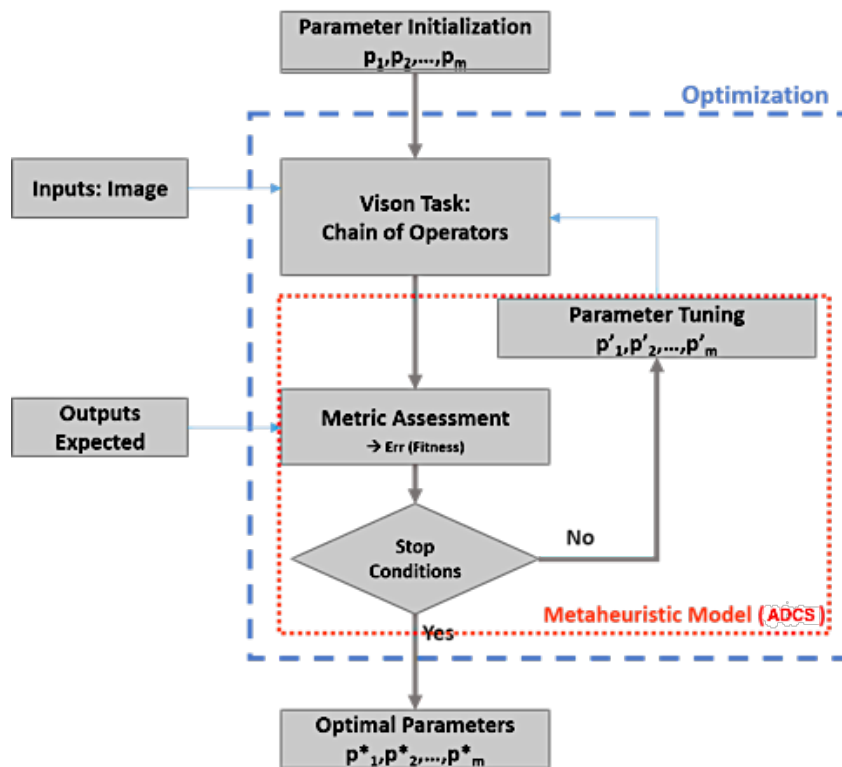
Parameter Initialization
$p_1, p_2, \ldots, p_m$

Optimization

Inputs: Image

Vison Task:
Chain of Operators

Parameter Tuning
$p'_1, p'_2, \ldots, p'_m$

Outputs Expected

Metric Assessment
→ Err (Fitness)

Stop Conditions

No

Metaheuristic Model (ADCS)

Yes

Optimal Parameters
$p^*_1, p^*_2, \ldots, p^*_m$